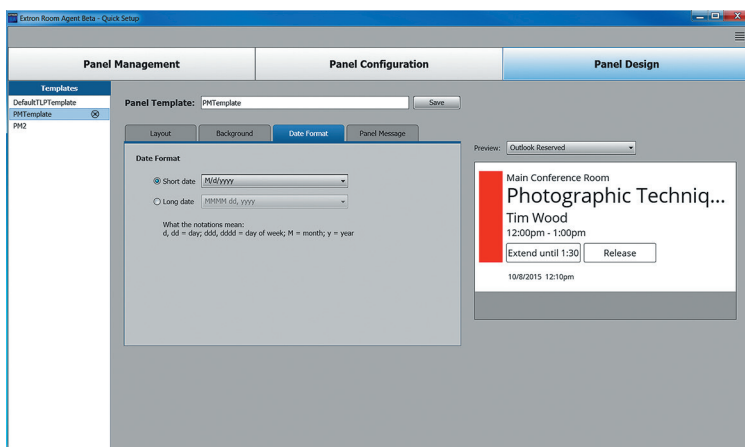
Extron Room Agent Beta - Quick Setup

Panel Management
Panel Configuration
Panel Design

Templates
DefaultTLPTemplate
PMTemplate
PM2

Panel Template: PMTemplate
Save

Layout
Background
Date Format
Panel Message

Date Format

Short date M/d/yyyy
Long date MMMM dd, yyyy

What the notations mean:
d, dd = day; ddd, dddd = day of week; M = month; y = year

Preview: Outlook Reserved

Main Conference Room
Photographic Techniq...
Tim Wood
12:00pm - 1:00pm
Extend until 1:30
Release
10/8/2015 12:10pm